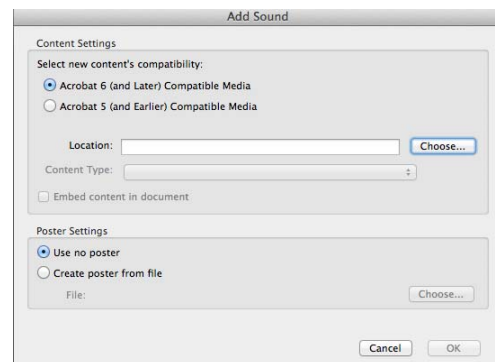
Add Sound

Content Settings

Select new content's compatibility:

Acrobat 6 (and Later) Compatible Media

Acrobat 5 (and Earlier) Compatible Media

Location:

Choose...

Content Type:

Embed content in document

Poster Settings

Use no poster

Create poster from file

File:

Choose...

Cancel

OK